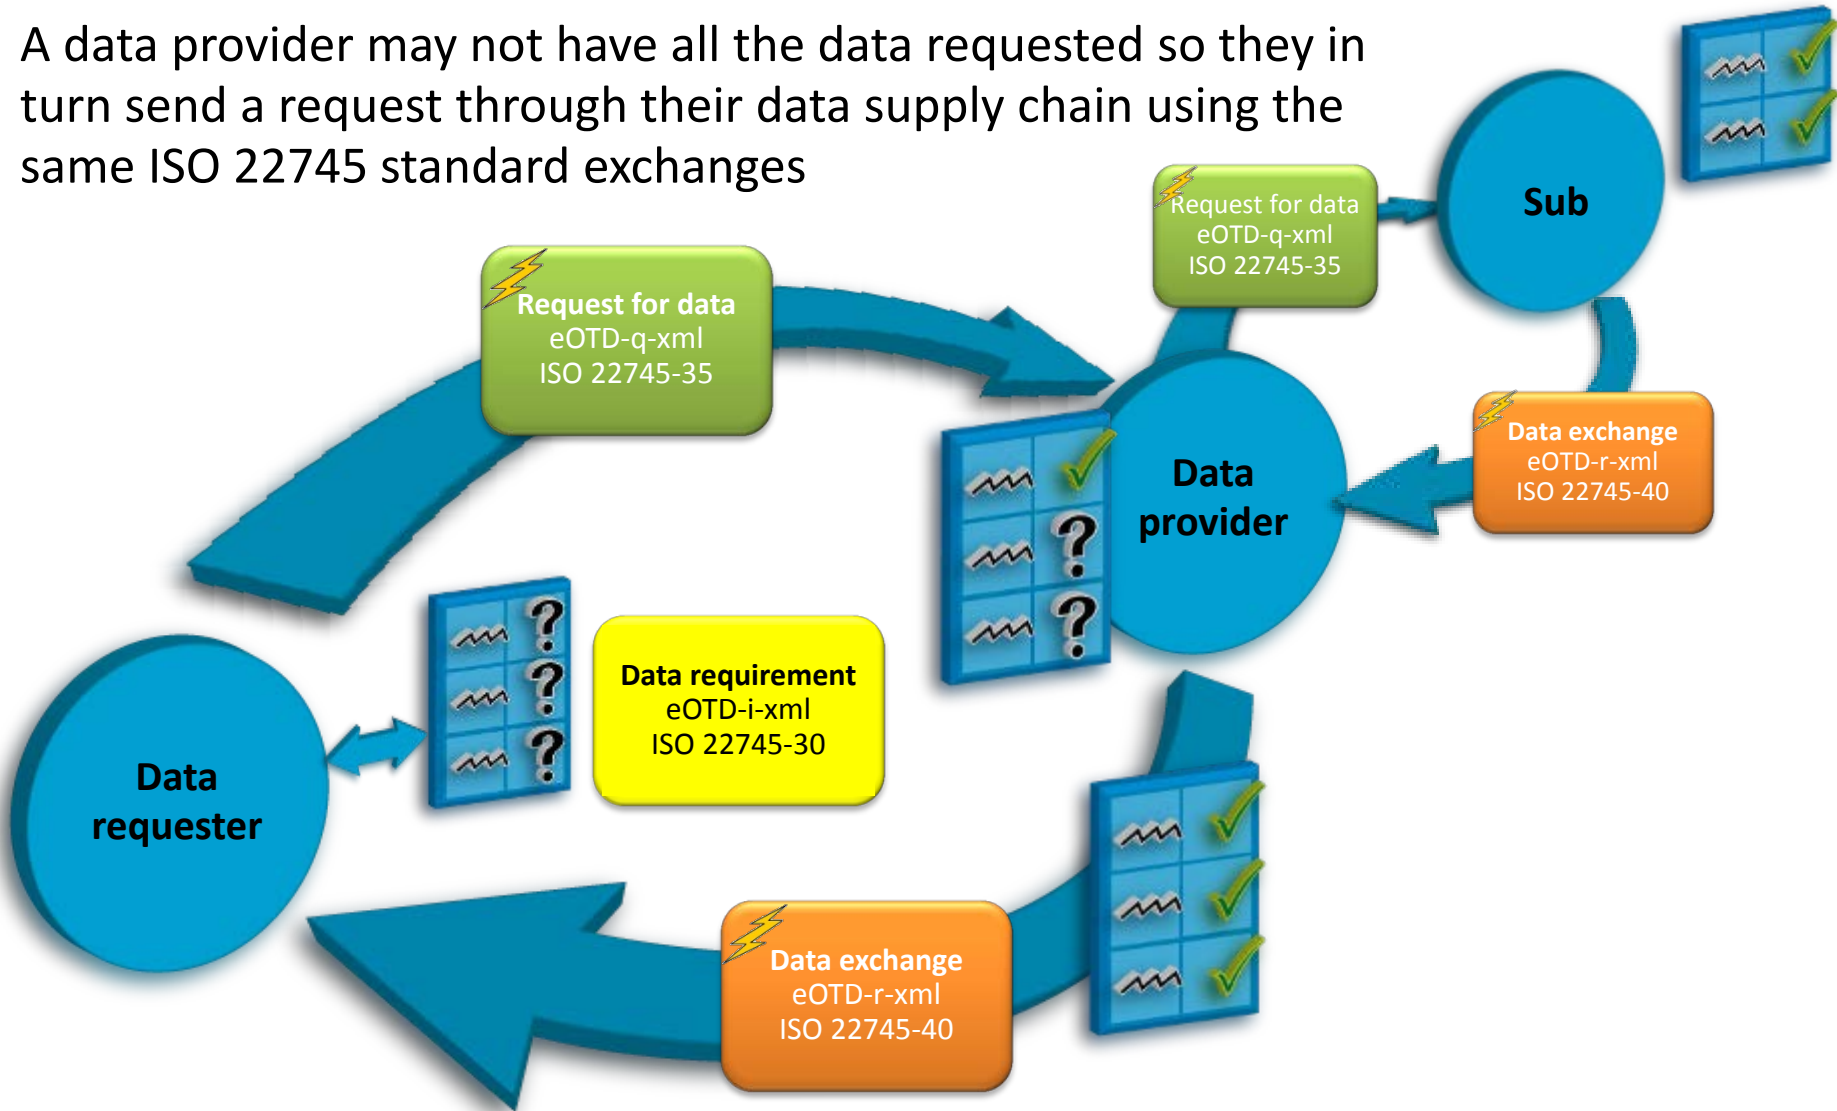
A data provider may not have all the data requested so they in turn send a request through their data supply chain using the same ISO 22745 standard exchanges

Request for data
eOTD-q-xml
ISO 22745-35

Sub

Request for data
eOTD-q-xml
ISO 22745-35

Data provider

Data exchange
eOTD-r-xml
ISO 22745-40

Data requirement
eOTD-i-xml
ISO 22745-30

Data requester

Data exchange
eOTD-r-xml
ISO 22745-40